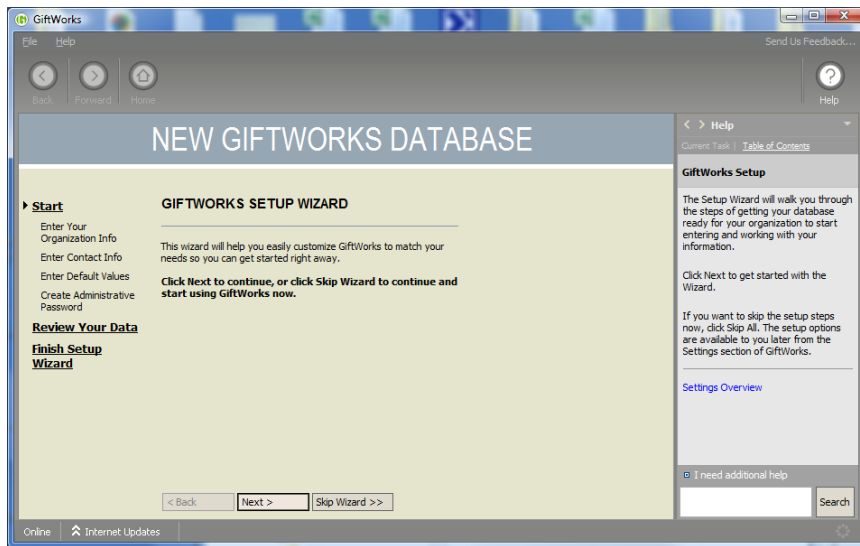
GiftWorks

File Help

Send Us Feedback...

Back Forward Home

Help

NEW GIFTWORKS DATABASE

Start

Enter Your Organization Info

Enter Contact Info

Enter Default Values

Create Administrative Password

Review Your Data

Finish Setup Wizard

GIFTWORKS SETUP WIZARD

This wizard will help you easily customize GiftWorks to match your needs so you can get started right away.

Click Next to continue, or click Skip Wizard to continue and start using GiftWorks now.

< Back Next > Skip Wizard >>

< > Help

Current Task | Table of Contents

GiftWorks Setup

The Setup Wizard will walk you through the steps of getting your database ready for your organization to start entering and working with your information.

Click Next to get started with the Wizard.

If you want to skip the setup steps now, click Skip All. The setup options are available to you later from the Settings section of GiftWorks.

Settings Overview

I need additional help

Search

Online Internet Updates